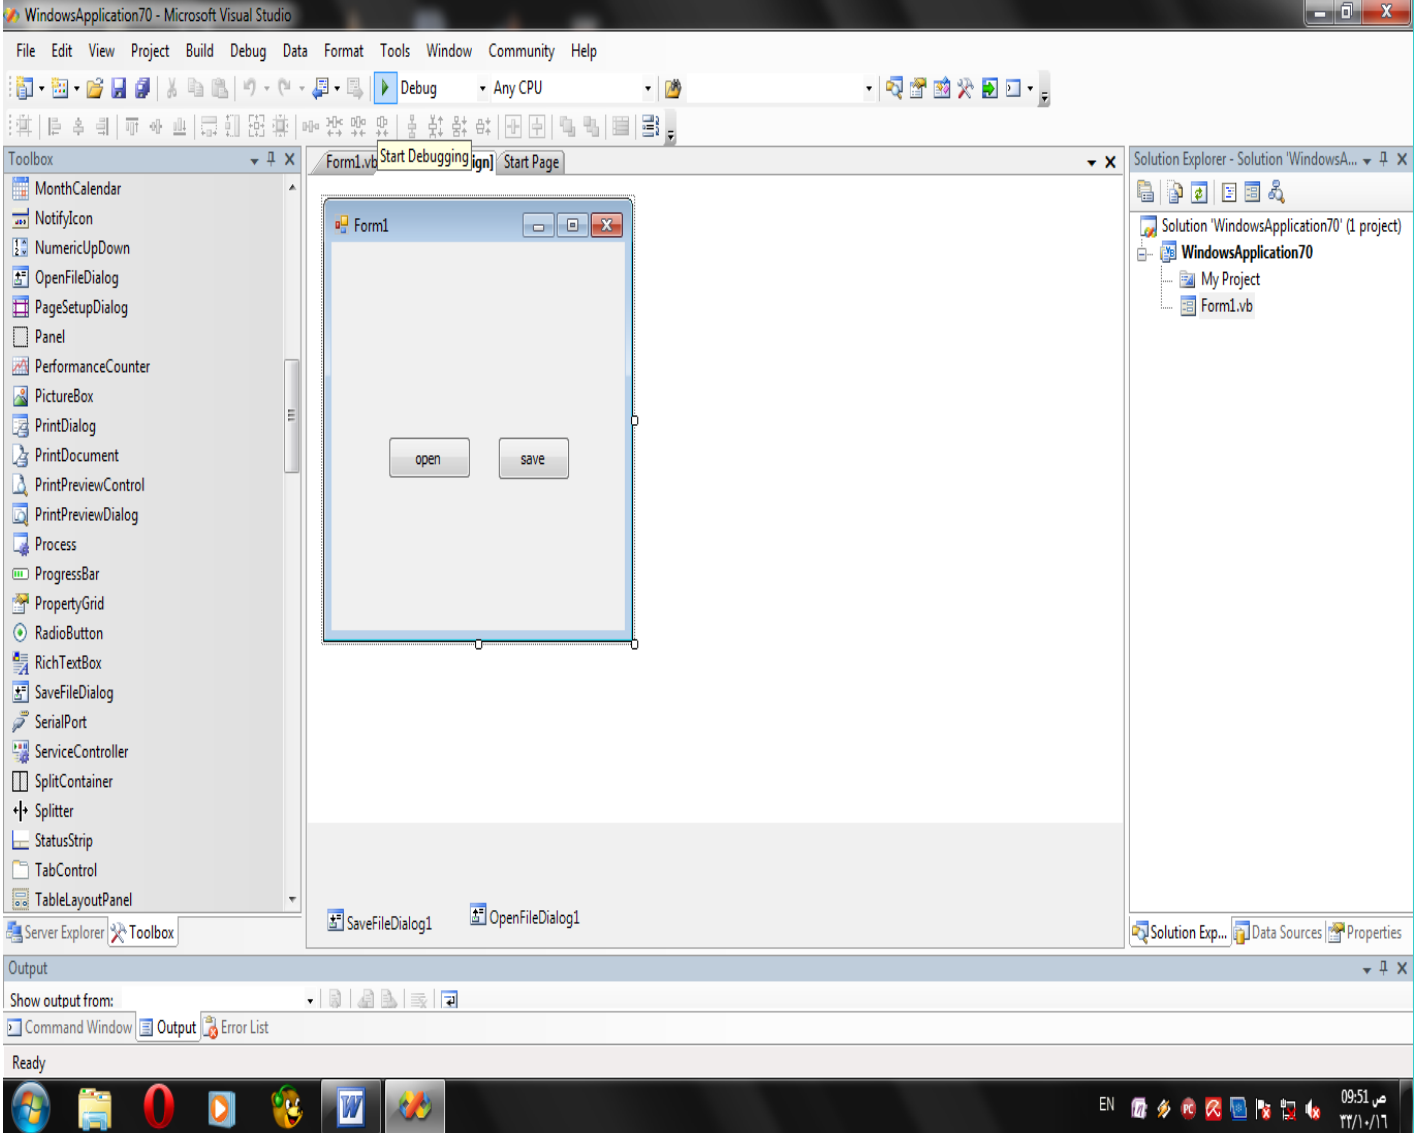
WindowsApplication70 - Microsoft Visual Studio

File Edit View Project Build Debug Data Format Tools Window Community Help

Debug Any CPU

Toolbox

MonthCalendar
NotifyIcon
NumericUpDown
OpenFileDialog
PageSetupDialog
Panel
PerformanceCounter
PictureBox
PrintDialog
PrintDocument
PrintPreviewControl
PrintPreviewDialog
Process
ProgressBar
PropertyGrid
RadioButton
RichTextBox
SaveFileDialog
SerialPort
ServiceController
SplitContainer
Splitter
StatusStrip
TabControl
TableLayoutPanel

Server Explorer Toolbox

Form1.vb Start Debugging ign] Start Page

Form1

open save

SaveFileDialog1 OpenFileDialog1

Solution Explorer - Solution 'WindowsA...

Solution 'WindowsApplication70' (1 project)
WindowsApplication70
My Project
Form1.vb

Solution Exp... Data Sources Properties

Output

Show output from:

Command Window Output Error List

Ready

EN 09:51 ص
٢٣/١٠/١٦